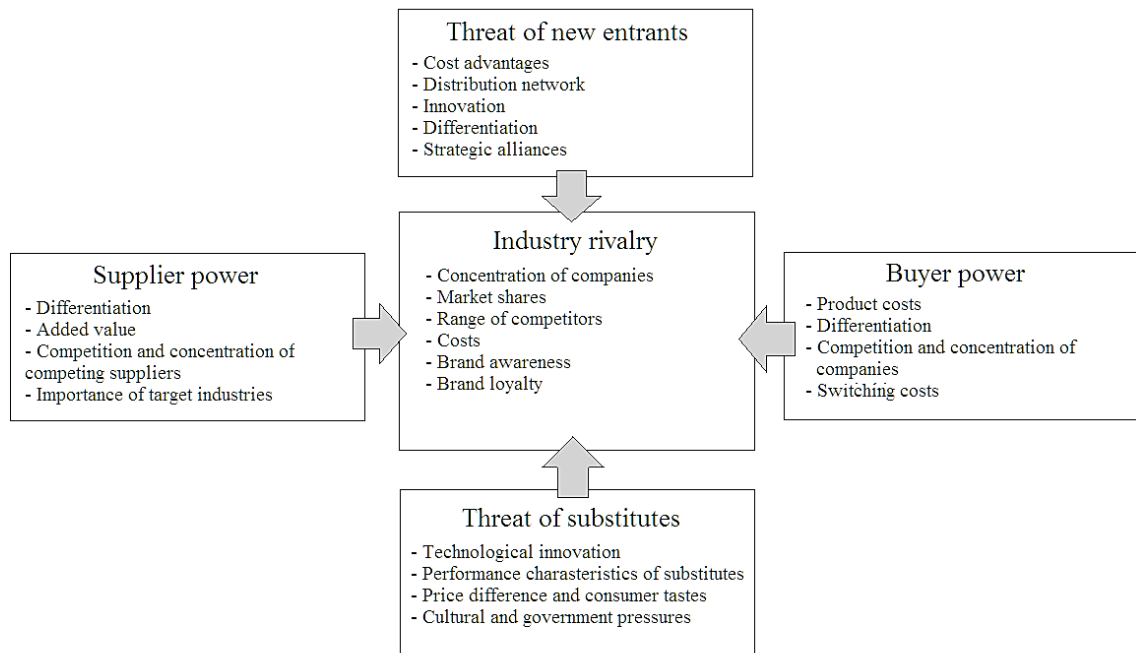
Threat of new entrants
- Cost advantages
- Distribution network
- Innovation
- Differentiation
- Strategic alliances

Supplier power
- Differentiation
- Added value
- Competition and concentration of competing suppliers
- Importance of target industries

Industry rivalry
- Concentration of companies
- Market shares
- Range of competitors
- Costs
- Brand awareness
- Brand loyalty

Buyer power
- Product costs
- Differentiation
- Competition and concentration of companies
- Switching costs

Threat of substitutes
- Technological innovation
- Performance charasteristics of substitutes
- Price difference and consumer tastes
- Cultural and government pressures